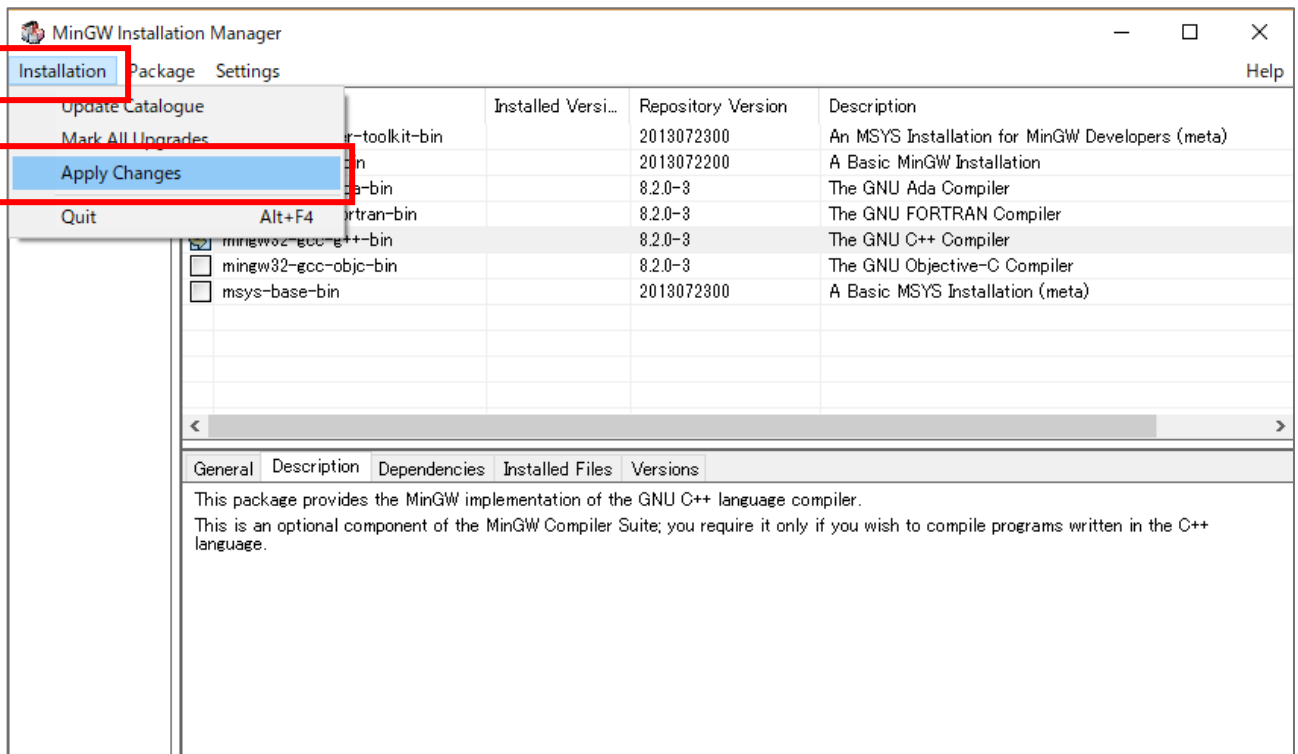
MinGW Installation Manager

Installation Package Settings Help

Update Catalogue
Mark All Upgrades
Apply Changes
Quit Alt+F4

| | Installed Versi... | Repository Version | Description |
|---|---|---|---|
| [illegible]r-toolkit-bin | | 2013072300 | An MSYS Installation for MinGW Developers (meta) |
| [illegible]n | | 2013072200 | A Basic MinGW Installation |
| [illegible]a-bin | | 8.2.0-3 | The GNU Ada Compiler |
| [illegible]rtran-bin | | 8.2.0-3 | The GNU FORTRAN Compiler |
| mingw32-gcc-g++-bin | | 8.2.0-3 | The GNU C++ Compiler |
| mingw32-gcc-objc-bin | | 8.2.0-3 | The GNU Objective-C Compiler |
| msys-base-bin | | 2013072300 | A Basic MSYS Installation (meta) |

General Description Dependencies Installed Files Versions

This package provides the MinGW implementation of the GNU C++ language compiler.

This is an optional component of the MinGW Compiler Suite; you require it only if you wish to compile programs written in the C++ language.